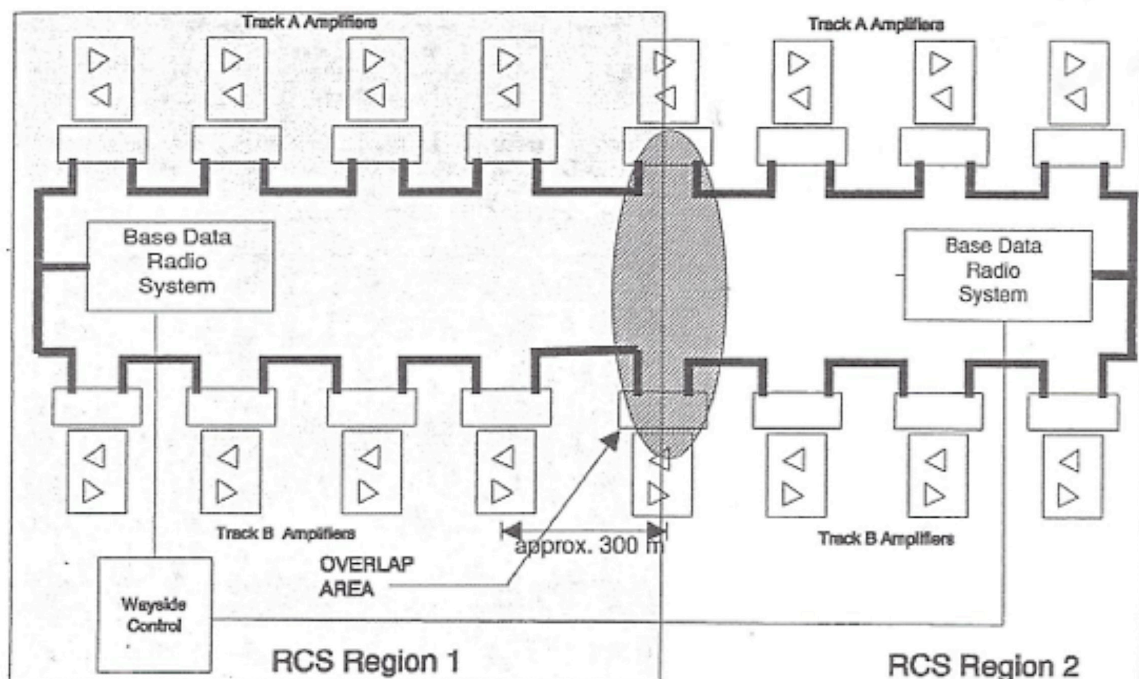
Track A Amplifiers

Track A Amplifiers

Base Data Radio System

Base Data Radio System

Track B Amplifiers

approx. 300 m

Track B Amplifiers

OVERLAP AREA

Wayside Control

RCS Region 1

RCS Region 2